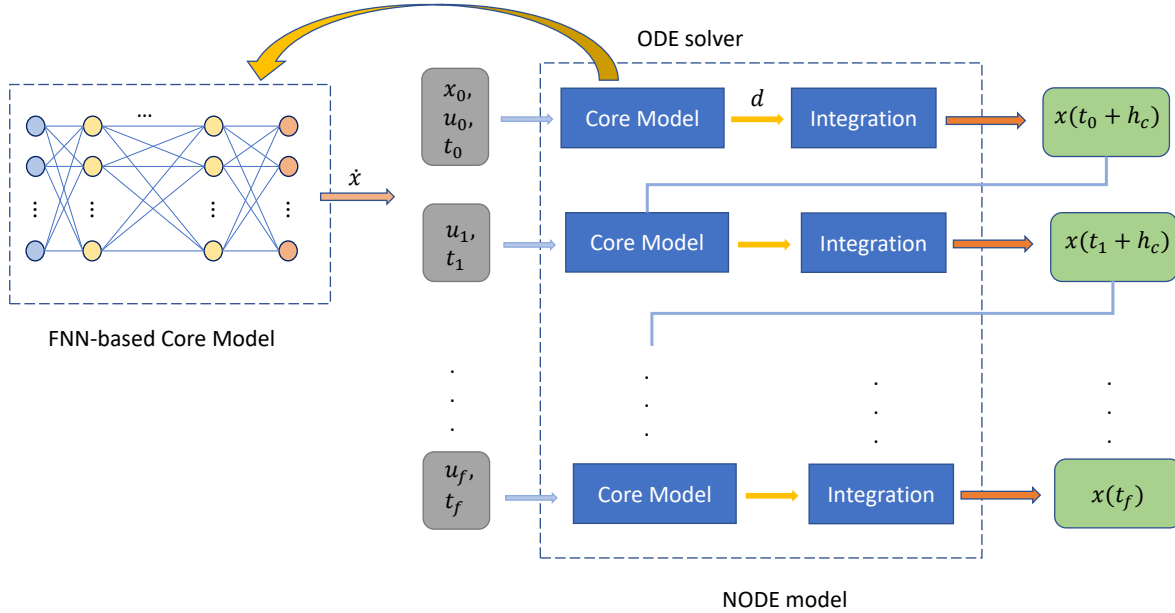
ODE solver

...

⋮ ⋮ ⋮ ⋮

$\dot{x}$

FNN-based Core Model

$x_0$, $u_0$, $t_0$

Core Model

$d$

Integration

$x(t_0 + h_c)$

$u_1$, $t_1$

Core Model

Integration

$x(t_1 + h_c)$

. . .

. . .

. . .

. . .

$u_f$, $t_f$

Core Model

Integration

$x(t_f)$

NODE model